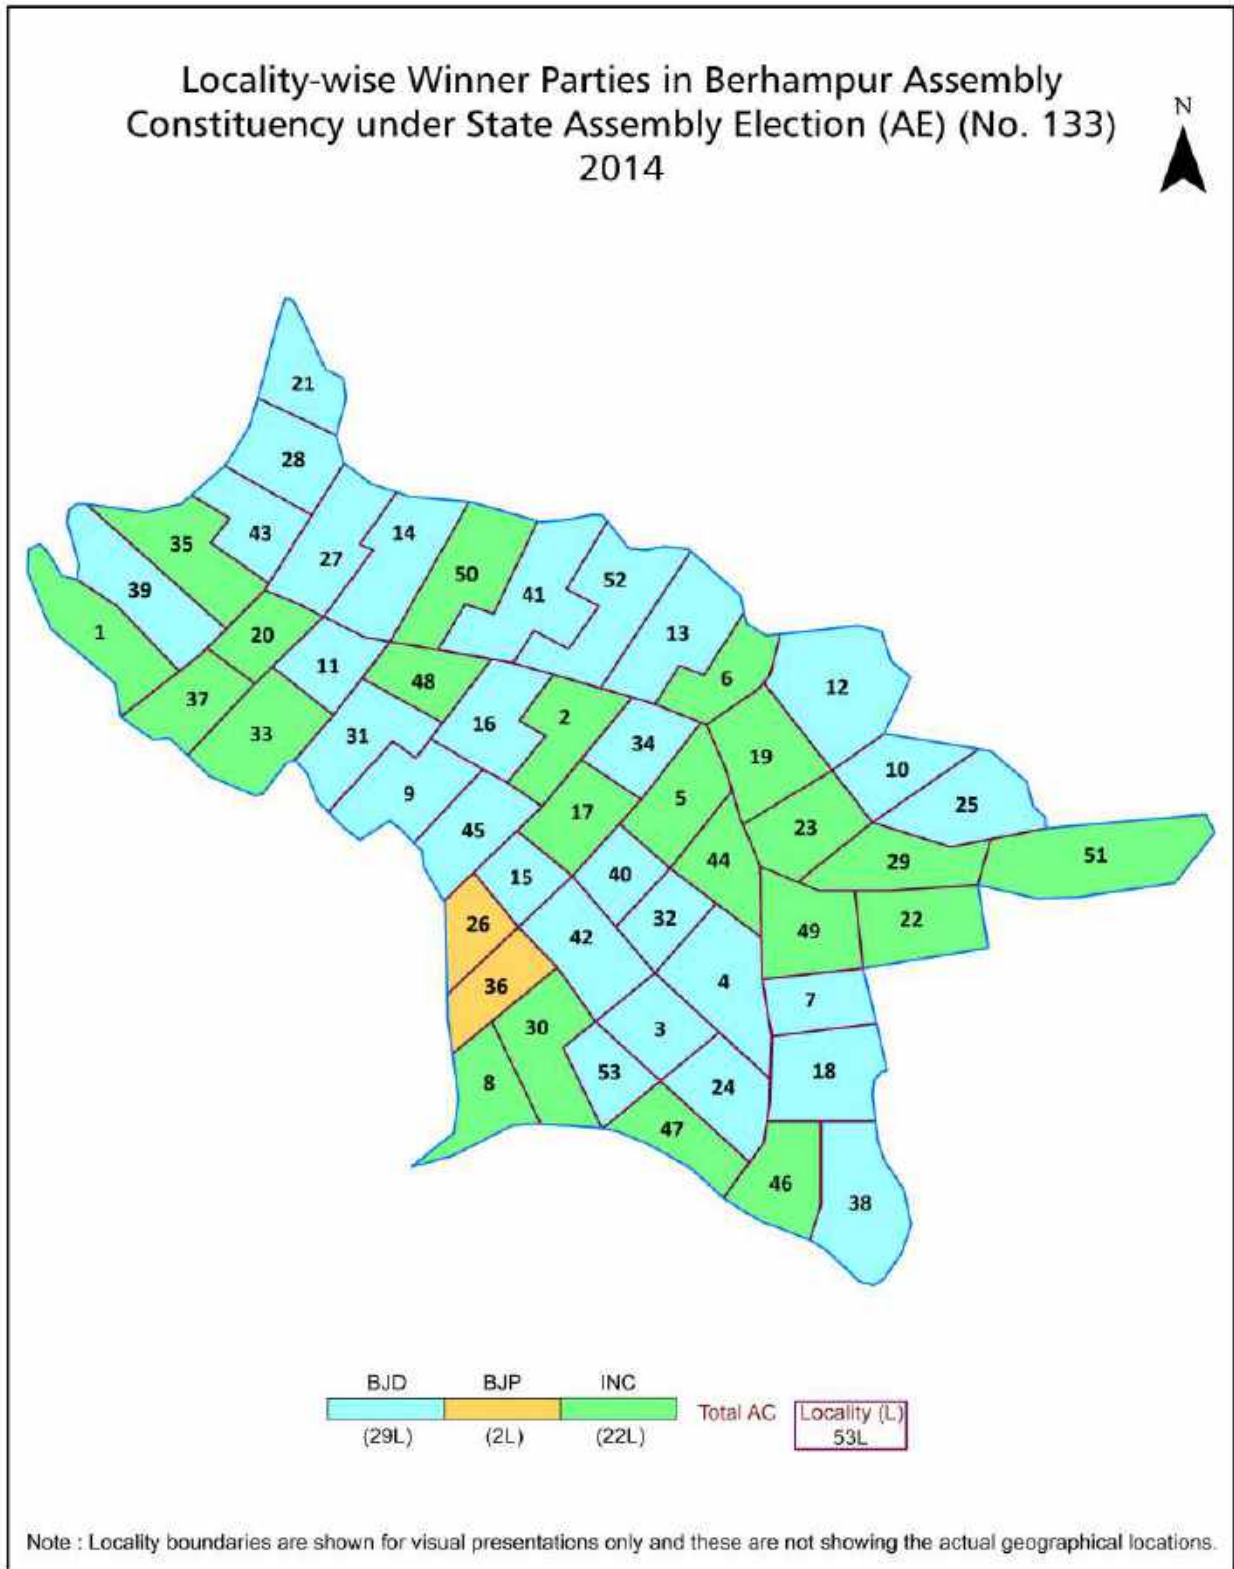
Locality-wise Winner Parties in Berhampur Assembly Constituency under State Assembly Election (AE) (No. 133) 2014

N

21
28
43
35
39
1
27
14
50
41
52
13
20
11
48
6
12
37
33
31
16
2
34
19
10
25
9
45
17
5
23
29
51
15
40
44
26
42
32
49
22
36
4
7
30
3
8
53
24
18
47
46
38

| BJD | BJP | INC |
|---|---|---|
| (29L) | (2L) | (22L) |

Total AC

Locality (L)
53L

Note : Locality boundaries are shown for visual presentations only and these are not showing the actual geographical locations.